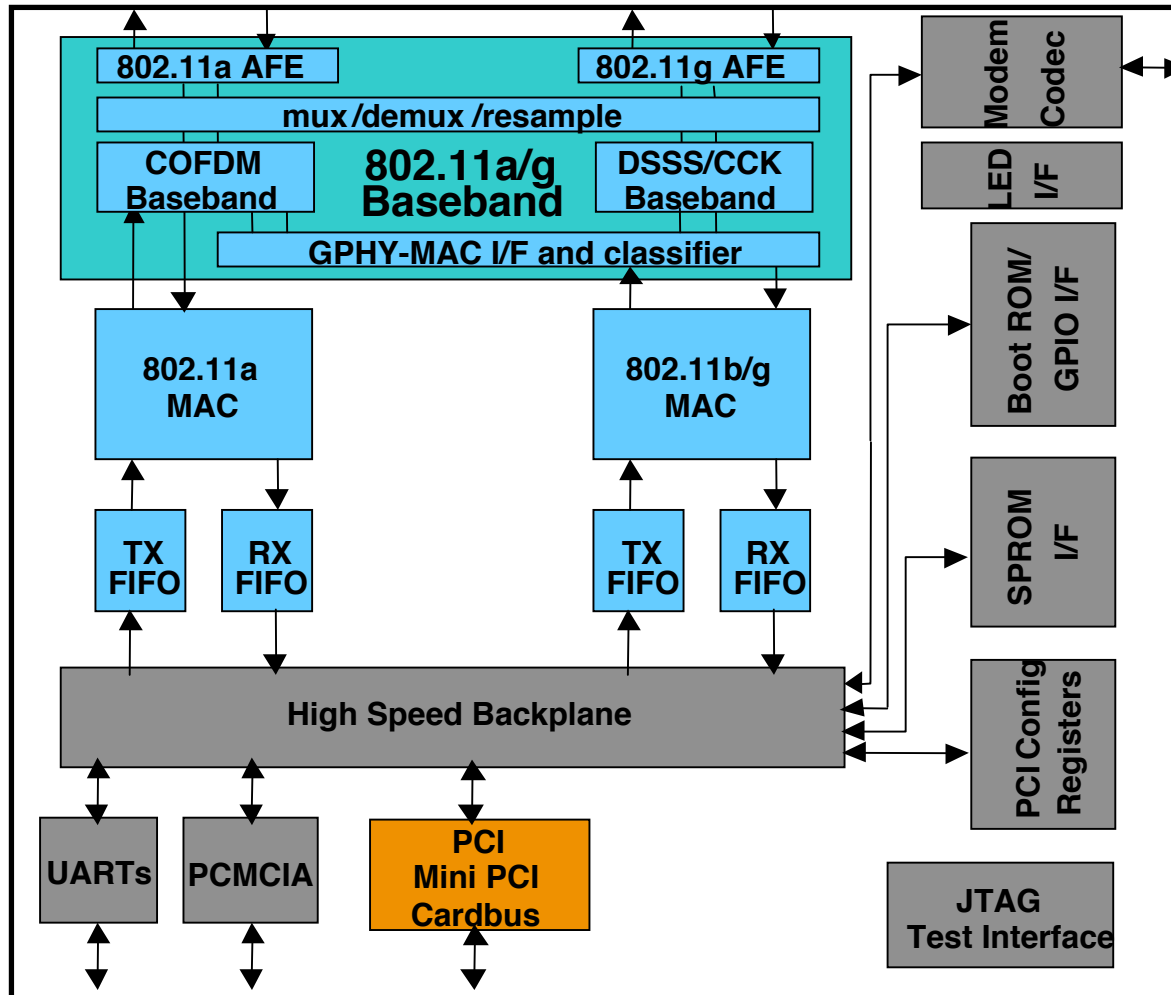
802.11a AFE

802.11g AFE

mux /demux /resample

COFDM Baseband

802.11a/g Baseband

DSSS/CCK Baseband

GPHY-MAC I/F and classifier

802.11a MAC

802.11b/g MAC

TX FIFO

RX FIFO

TX FIFO

RX FIFO

High Speed Backplane

UARTs

PCMCIA

PCI Mini PCI Cardbus

Modem Codec

LED I/F

Boot ROM/ GPIO I/F

SPROM I/F

PCI Config Registers

JTAG Test Interface